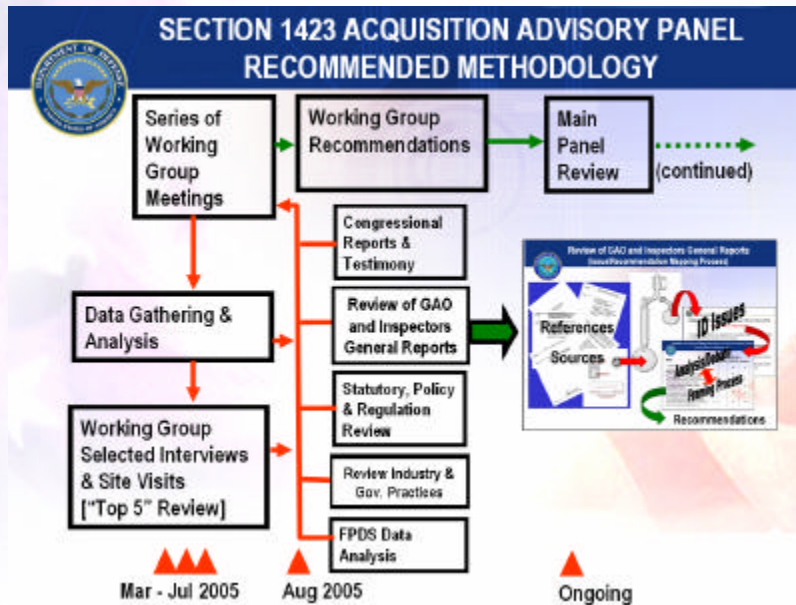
SECTION 1423 ACQUISITION ADVISORY PANEL RECOMMENDED METHODOLOGY

Series of Working Group Meetings

Working Group Recommendations

Main Panel Review

(continued)

Congressional Reports & Testimony

Data Gathering & Analysis

Review of GAO and Inspectors General Reports

Review of GAO and Inspectors General Reports (Issue/Recommendation Mapping Process)

References

Sources

ID Issues

Analysis/Debate

Framing Process

Recommendations

Statutory, Policy & Regulation Review

Working Group Selected Interviews & Site Visits ["Top 5" Review]

Review Industry & Gov. Practices

FPDS Data Analysis

Mar - Jul 2005

Aug 2005

Ongoing